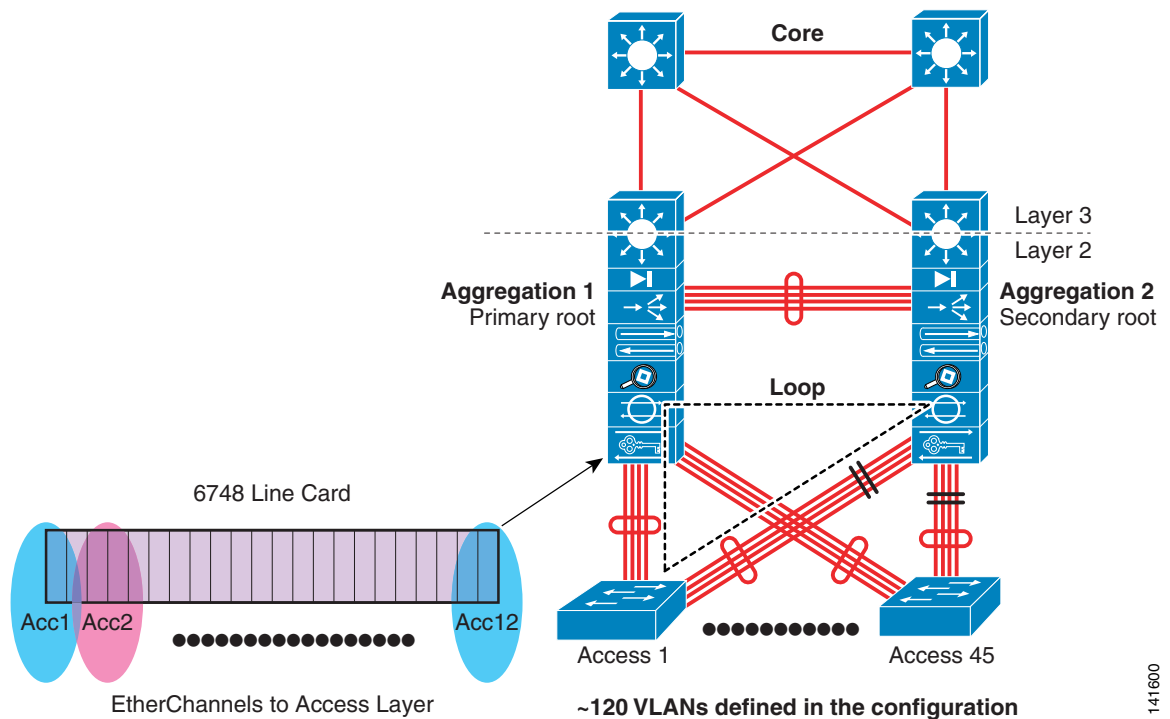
Core

Layer 3

Layer 2

Aggregation 1
Primary root

Aggregation 2
Secondary root

Loop

6748 Line Card

Acc1 Acc2 Acc12

Access 1

Access 45

EtherChannels to Access Layer

~120 VLANs defined in the configuration

141600